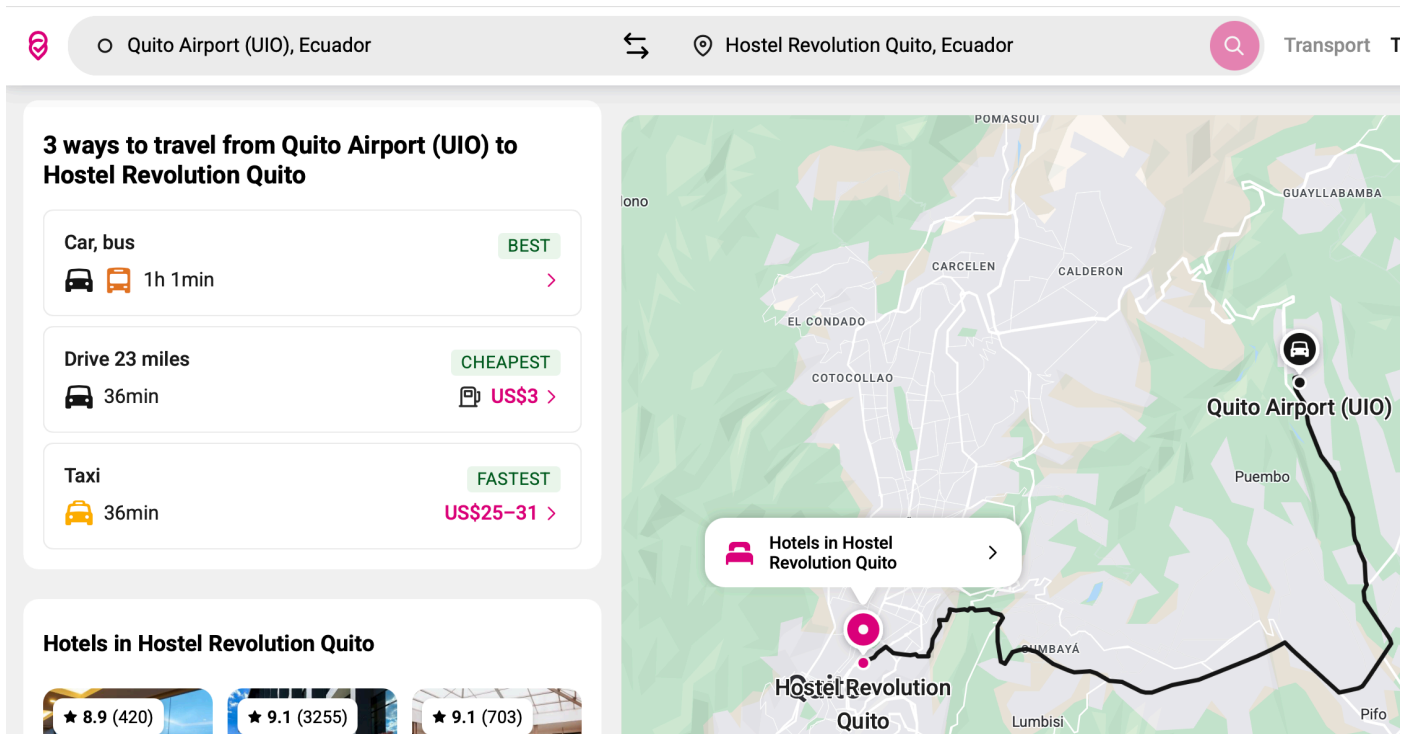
Quito Airport (UIO), Ecuador

Hostel Revolution Quito, Ecuador

Transport T

3 ways to travel from Quito Airport (UIO) to Hostel Revolution Quito

Car, bus
BEST
1h 1min

Drive 23 miles
CHEAPEST
36min
US$3

Taxi
FASTEST
36min
US$25–31

Hotels in Hostel Revolution Quito

8.9 (420)
9.1 (3255)
9.1 (703)

POMASQUI
lono
GUAYLLABAMBA
CARCELEN
CALDERON
EL CONDADO
COTOCOLLAO
Quito Airport (UIO)
Puembo
Hotels in Hostel Revolution Quito
CUMBAYÁ
Hostel Revolution Quito
Lumbisi
Pifo